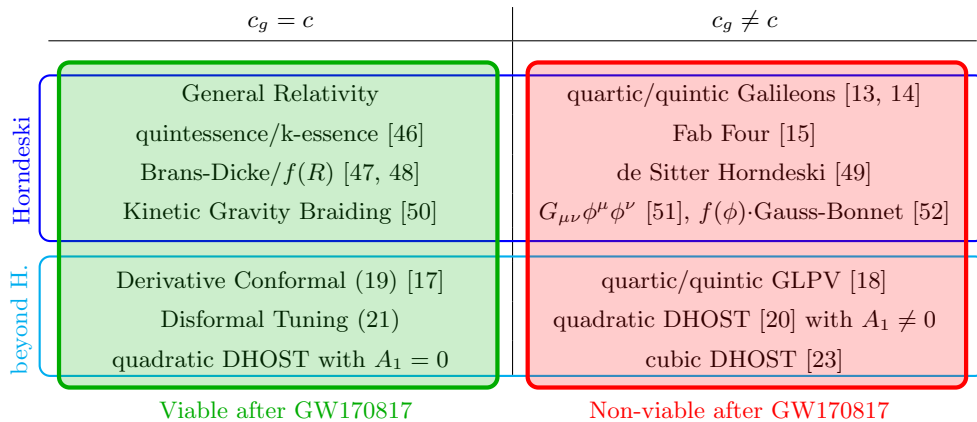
| | $c_g = c$ | $c_g \neq c$ |
|---|---|---|
| Horndeski | General Relativity<br>quintessence/k-essence [46]<br>Brans-Dicke/$f(R)$ [47, 48]<br>Kinetic Gravity Braiding [50] | quartic/quintic Galileons [13, 14]<br>Fab Four [15]<br>de Sitter Horndeski [49]<br>$G_{\mu\nu}\phi^{\mu}\phi^{\nu}$ [51], $f(\phi)$·Gauss-Bonnet [52] |
| beyond H. | Derivative Conformal (19) [17]<br>Disformal Tuning (21)<br>quadratic DHOST with $A_1 = 0$ | quartic/quintic GLPV [18]<br>quadratic DHOST [20] with $A_1 \neq 0$<br>cubic DHOST [23] |
| | Viable after GW170817 | Non-viable after GW170817 |